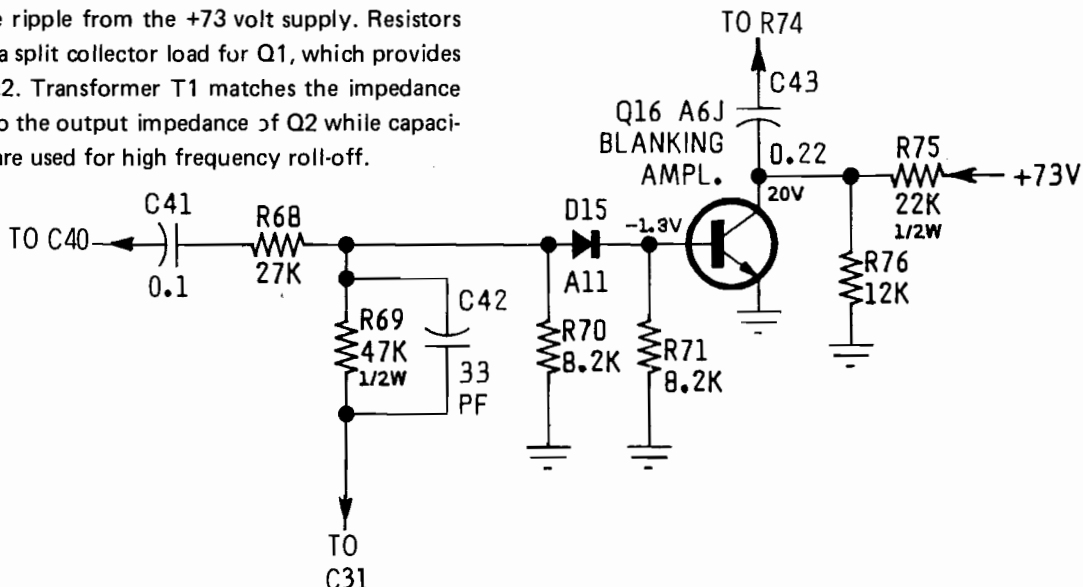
e ripple from the +73 volt supply. Resistors a split collector load for Q1, which provides 2. Transformer T1 matches the impedance o the output impedance of Q2 while capaciare used for high frequency roll-off.

TO R74
C43
Q16 A6J
BLANKING
AMPL.
0.22
R75
+73V
20V
22K
1/2W
C41
R68
D15
TO C40
-1.3V
0.1
27K
A11
R76
12K
C42
R69
47K
1/2W
33
PF
R70
8.2K
R71
8.2K
TO
C31